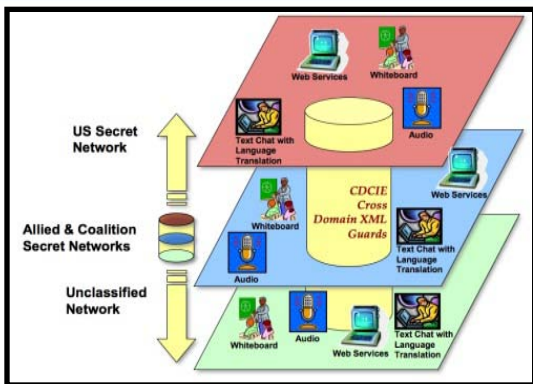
Web Services
Whiteboard
Text Chat with Language Translation
Audio
US Secret Network
CDCIE Cross Domain XML Guards
Web Services
Whiteboard
Allied & Coalition Secret Networks
Text Chat with Language Translation
Audio
Unclassified Network
Whiteboard
Audio
Web Services
Text Chat with Language Translation